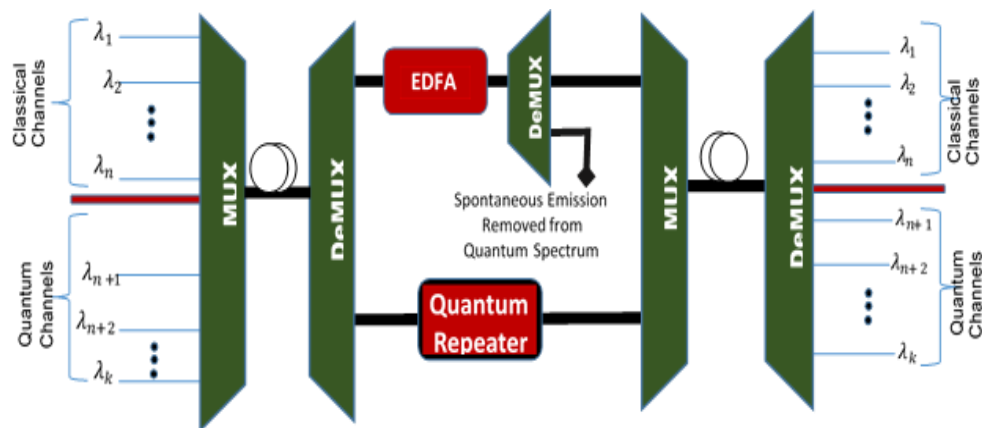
Classical Channels

$\lambda_1$

$\lambda_2$

$\lambda_n$

Quantum Channels

$\lambda_{n+1}$

$\lambda_{n+2}$

$\lambda_k$

MUX

DeMUX

EDFA

DeMUX

Spontaneous Emission Removed from Quantum Spectrum

Quantum Repeater

MUX

DeMUX

$\lambda_1$

$\lambda_2$

$\lambda_n$

Classical Channels

$\lambda_{n+1}$

$\lambda_{n+2}$

$\lambda_k$

Quantum Channels